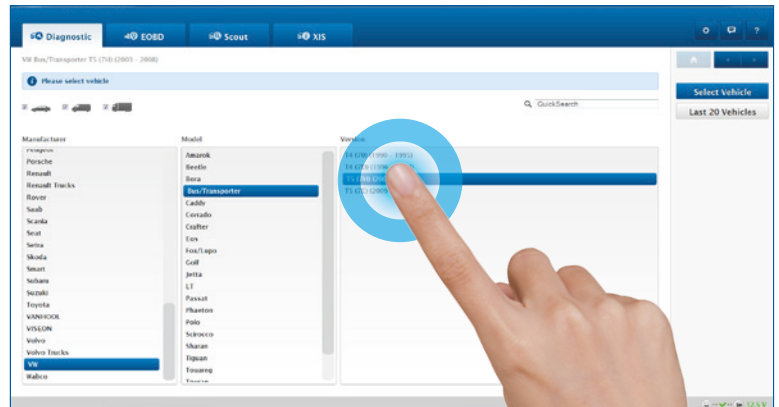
Diagnostic EOBD Scout XIS

VW Bus/Transporter T5 (7H) (2003 - 2008)

Please select vehicle

QuickSearch

Select Vehicle

Last 20 Vehicles

Manufacturer
Porsche
Renault
Renault Trucks
Rover
Saab
Scania
Seat
Setra
Skoda
Smart
Subaru
Suzuki
Toyota
VANHOOL
VISEON
Volvo
Volvo Trucks
VW
Wabco

Model
Amarok
Beetle
Bora
Bus/Transporter
Caddy
Corrado
Crafter
Eos
Fox/Lupo
Golf
Jetta
LT
Passat
Phaeton
Polo
Scirocco
Sharan
Tiguan
Touareg

Version
T4 (70) (1990 - 1995)
T4 (70) (1996 - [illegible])
T5 (7H) (200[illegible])
T5 (7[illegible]) (2009 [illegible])